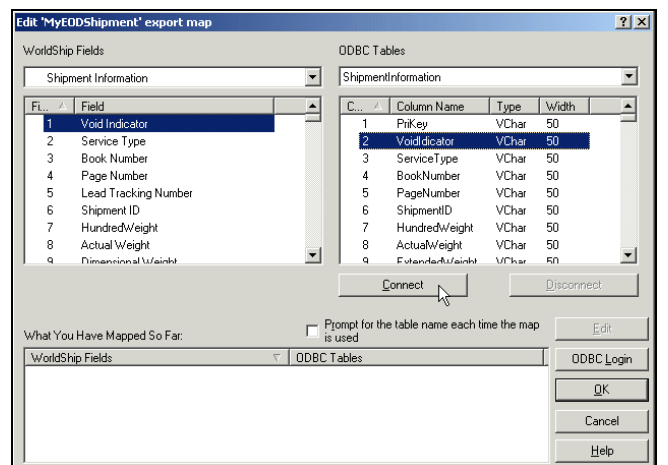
Edit 'MyEODShipment' export map

?

X

WorldShip Fields

Shipment Information

| Fi... | Field |
|---|---|
| 1 | Void Indicator |
| 2 | Service Type |
| 3 | Book Number |
| 4 | Page Number |
| 5 | Lead Tracking Number |
| 6 | Shipment ID |
| 7 | HundredWeight |
| 8 | Actual Weight |
| 9 | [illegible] |

ODBC Tables

ShipmentInformation

| C... | Column Name | Type | Width |
|---|---|---|---|
| 1 | PriKey | VChar | 50 |
| 2 | VoidIdicator | VChar | 50 |
| 3 | ServiceType | VChar | 50 |
| 4 | BookNumber | VChar | 50 |
| 5 | PageNumber | VChar | 50 |
| 6 | ShipmentID | VChar | 50 |
| 7 | HundredWeight | VChar | 50 |
| 8 | ActualWeight | VChar | 50 |
| 9 | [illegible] | VChar | 50 |

Connect

Disconnect

What You Have Mapped So Far:

Prompt for the table name each time the map is used

Edit

| WorldShip Fields | ODBC Tables |
|---|---|

ODBC Login

OK

Cancel

Help